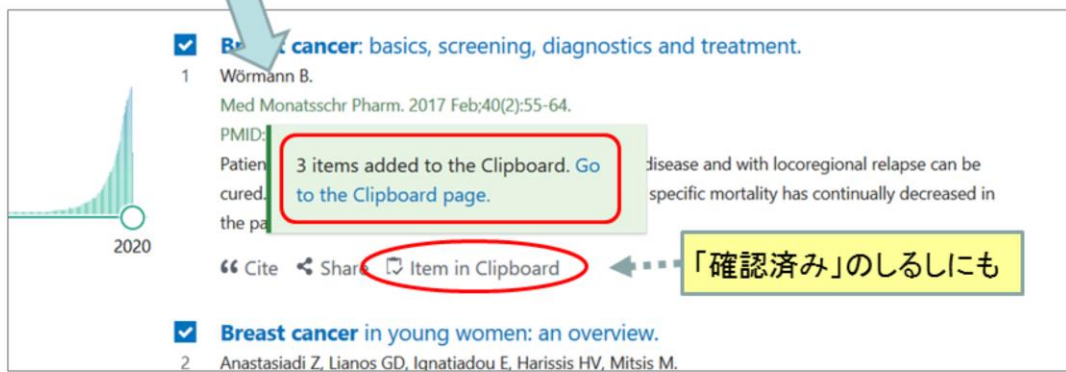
1

Br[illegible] cancer: basics, screening, diagnostics and treatment.
Wörmann B.
Med Monatsschr Pharm. 2017 Feb;40(2):55-64.
PMID:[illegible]
Patien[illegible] disease and with locoregional relapse can be cured.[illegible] specific mortality has continually decreased in the pa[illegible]

3 items added to the Clipboard. Go to the Clipboard page.

2020

Cite Share Item in Clipboard

「確認済み」のしるしにも

2

Breast cancer in young women: an overview.
Anastasiadi Z, Lianos GD, Ignatiadou E, Harissis HV, Mitsis M.